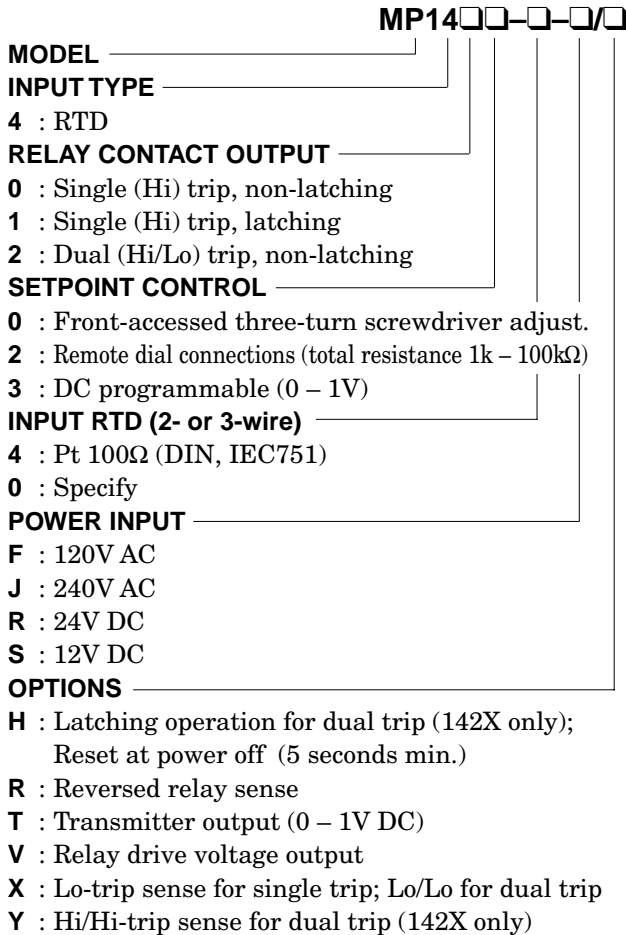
MP14❑❑–❑–❑/❑

MODEL

INPUT TYPE

**4** : RTD

RELAY CONTACT OUTPUT

**0** : Single (Hi) trip, non-latching

**1** : Single (Hi) trip, latching

**2** : Dual (Hi/Lo) trip, non-latching

SETPOINT CONTROL

**0** : Front-accessed three-turn screwdriver adjust.

**2** : Remote dial connections (total resistance 1k – 100kΩ)

**3** : DC programmable (0 – 1V)

INPUT RTD (2- or 3-wire)

**4** : Pt 100Ω (DIN, IEC751)

**0** : Specify

POWER INPUT

**F** : 120V AC

**J** : 240V AC

**R** : 24V DC

**S** : 12V DC

OPTIONS

**H** : Latching operation for dual trip (142X only); Reset at power off (5 seconds min.)

**R** : Reversed relay sense

**T** : Transmitter output (0 – 1V DC)

**V** : Relay drive voltage output

**X** : Lo-trip sense for single trip; Lo/Lo for dual trip

**Y** : Hi/Hi-trip sense for dual trip (142X only)